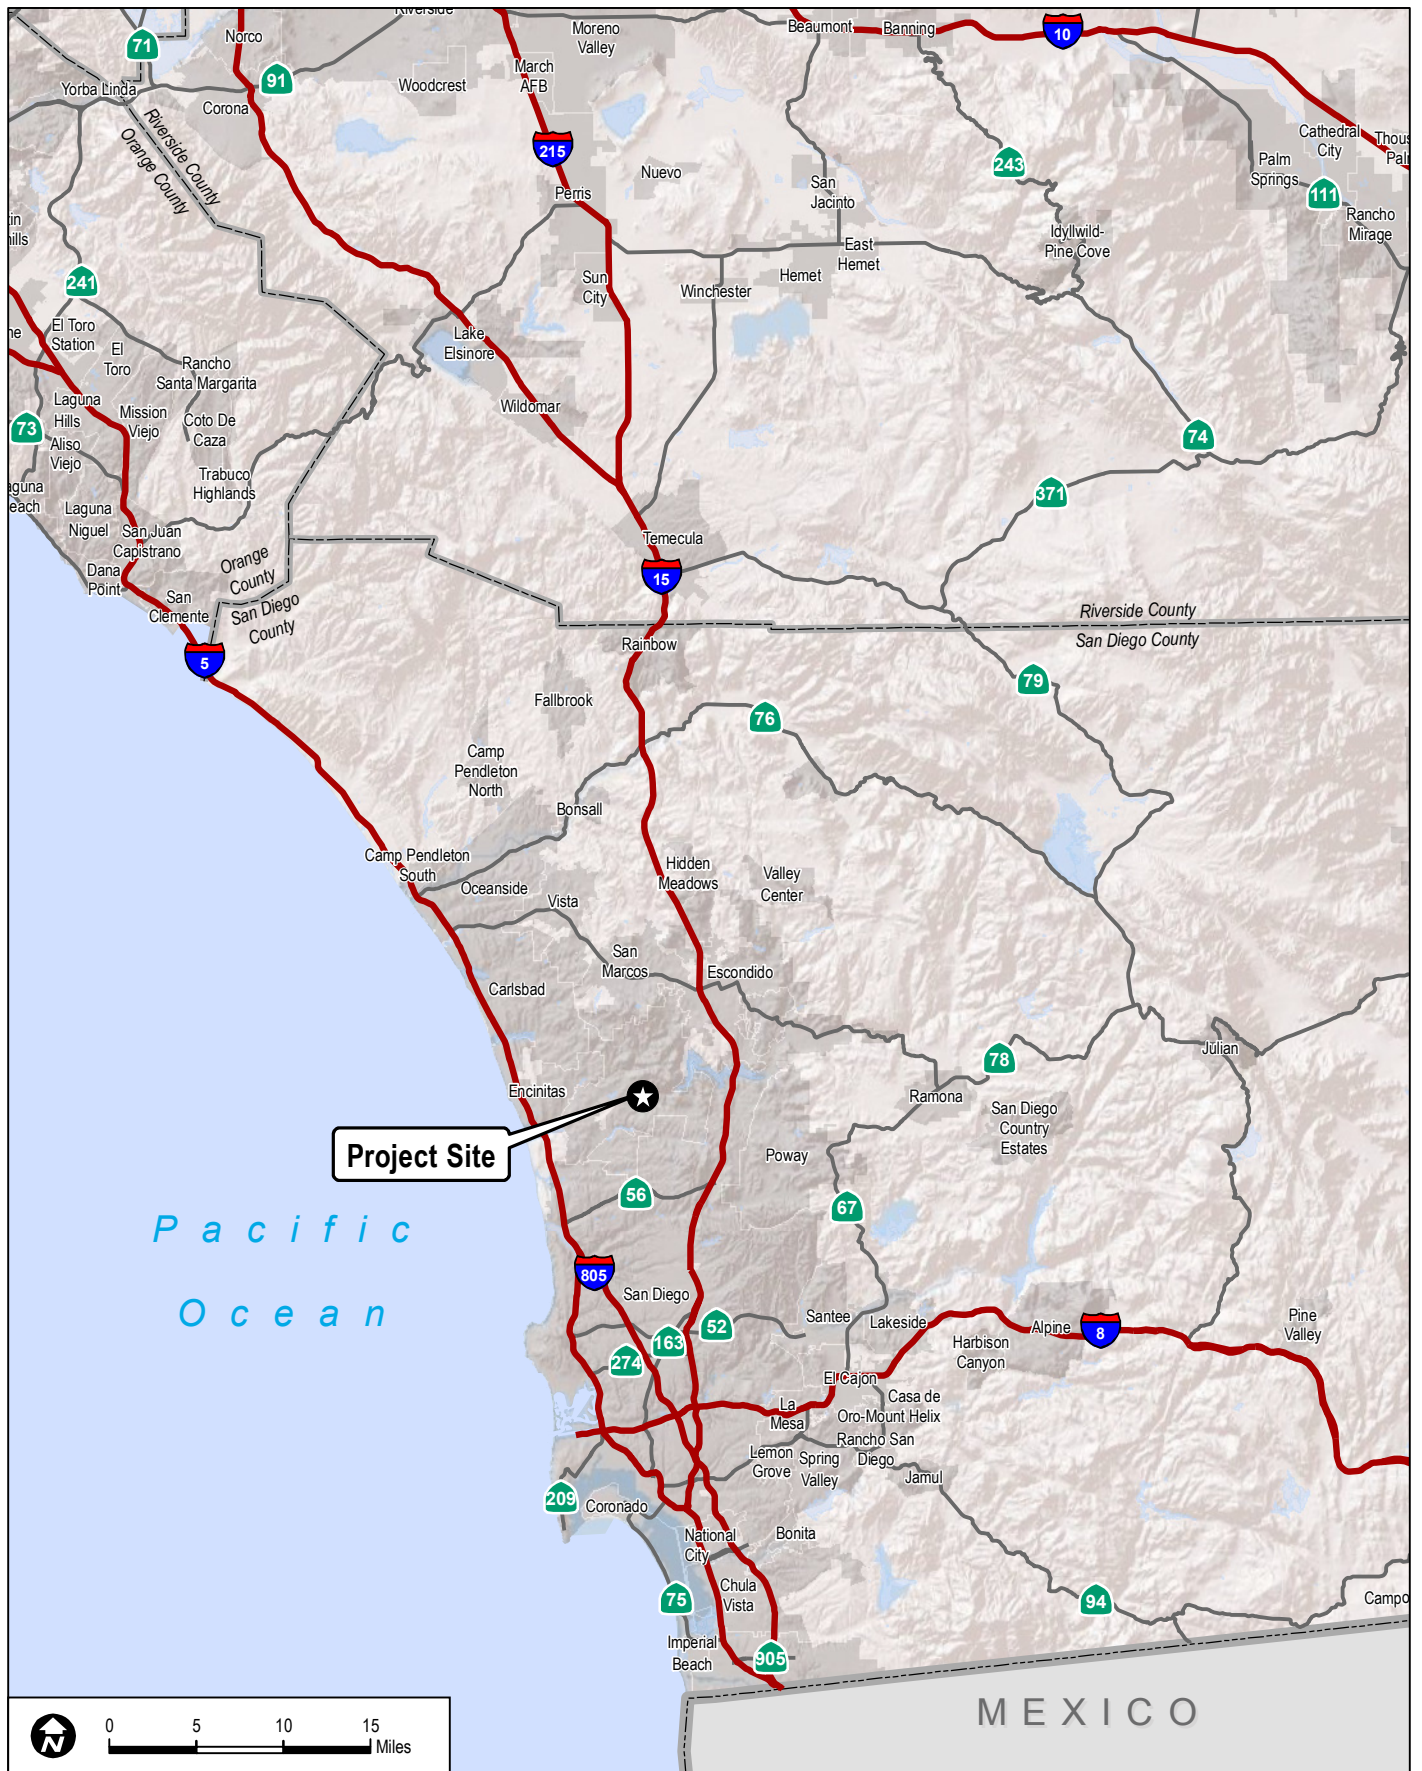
Riverside
Moreno Valley
Beaumont
Banning
10
71
Norco
91
Yorba Linda
Corona
Woodcrest
March AFB
215
Riverside County
Orange County
Perris
Nuevo
San Jacinto
243
Cathedral City
Thous
Pal
Palm Springs
111
Rancho Mirage
Idyllwild-Pine Cove
East Hemet
Hemet
Winchester
Sun City
tin
ills
241
Lake Elsinore
El Toro Station
El Toro
Rancho Santa Margarita
Laguna Hills
Mission Viejo
Coto De Caza
73
Aliso Viejo
Wildomar
Trabuco Highlands
74
aguna
each
Laguna Niguel
San Juan Capistrano
371
Temecula
Dana Point
Orange County
San Diego County
15
San Clemente
Riverside County
San Diego County
5
Rainbow
79
Fallbrook
76
Camp Pendleton North
Bonsall
Camp Pendleton South
Hidden Meadows
Valley Center
Oceanside
Vista
San Marcos
Escondido
Carlsbad
Julian
78
Encinitas
Ramona
San Diego Country Estates
Project Site
Poway
56
67
Pacific
Ocean
805
San Diego
Santee
Lakeside
52
163
Alpine
8
Pine Valley
274
Harbison Canyon
El Cajon
Casa de Oro-Mount Helix
La Mesa
Rancho San Diego
Lemon Grove
Spring Valley
Jamul
209
Coronado
National City
Bonita
Chula Vista
75
94
Campo
Imperial Beach
905
MEXICO
N
0
5
10
15
Miles